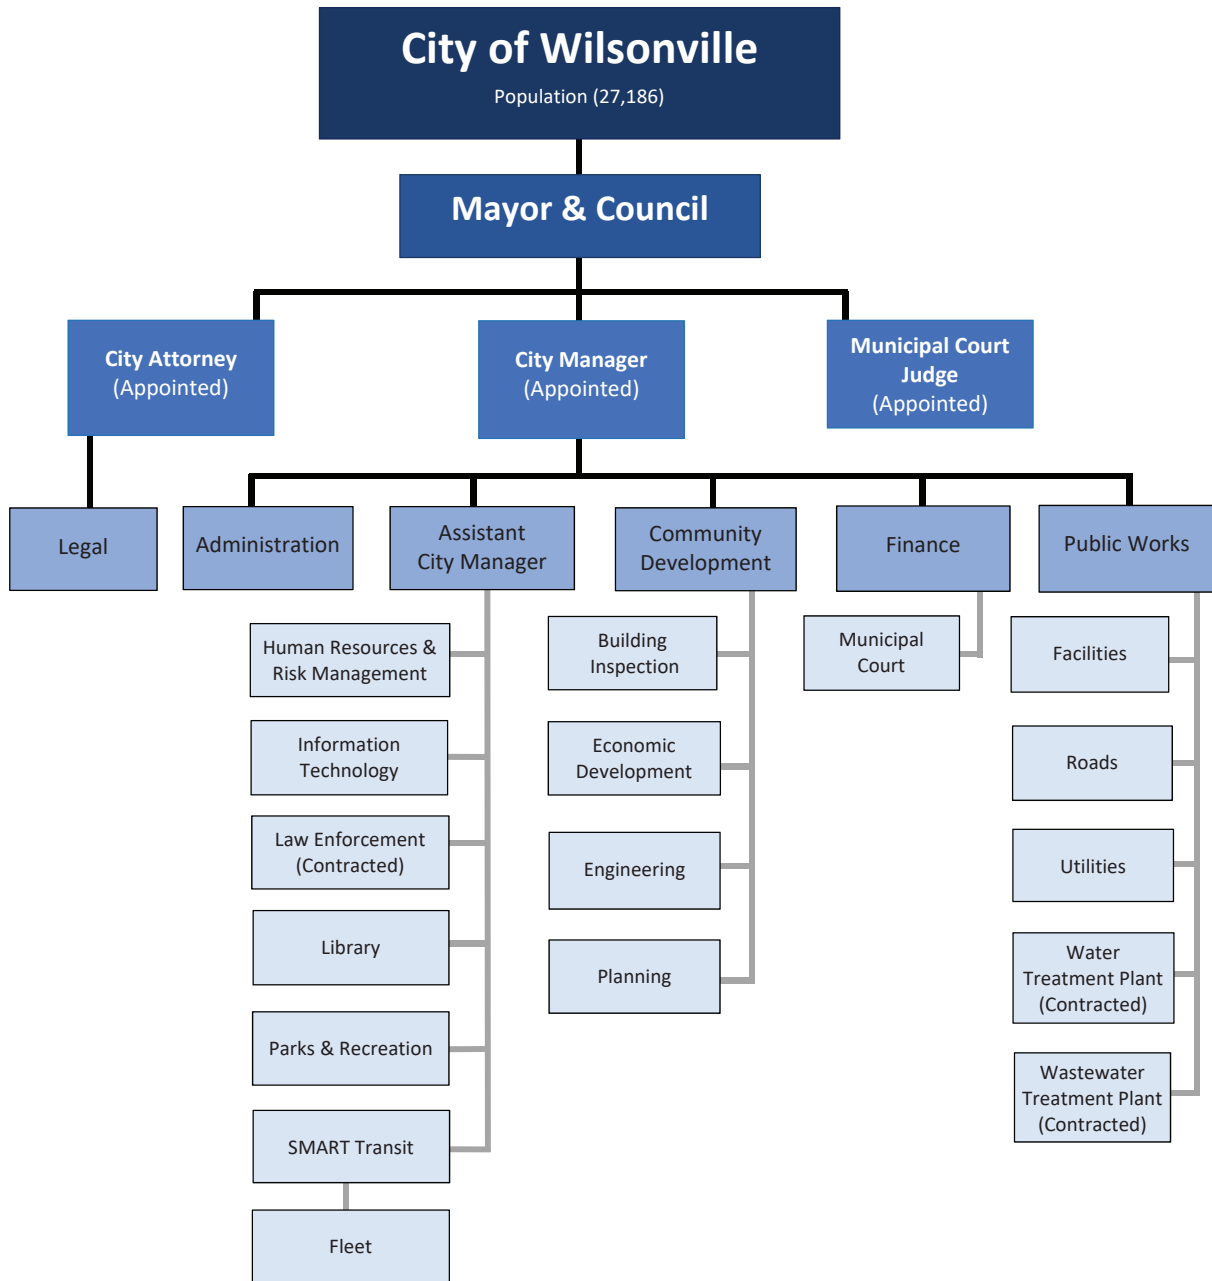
City of Wilsonville
Population (27,186)

Mayor & Council

City Attorney
(Appointed)

City Manager
(Appointed)

Municipal Court Judge
(Appointed)

Legal

Administration

Assistant City Manager

Human Resources & Risk Management

Information Technology

Law Enforcement (Contracted)

Library

Parks & Recreation

SMART Transit

Fleet

Community Development

Building Inspection

Economic Development

Engineering

Planning

Finance

Municipal Court

Public Works

Facilities

Roads

Utilities

Water Treatment Plant (Contracted)

Wastewater Treatment Plant (Contracted)